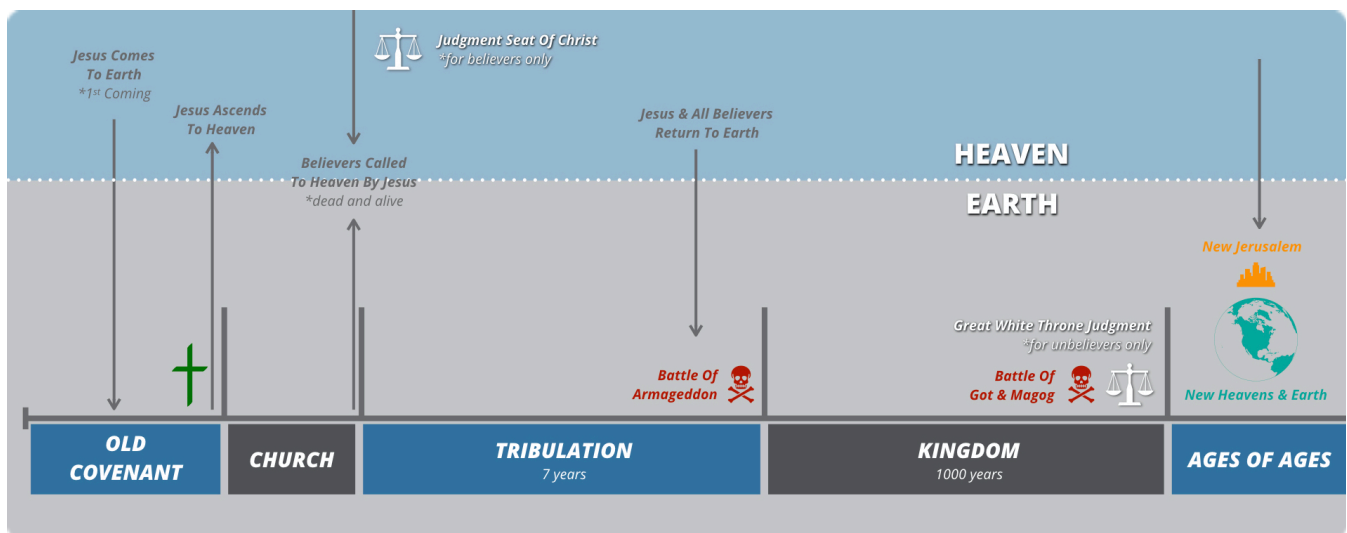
Jesus Comes To Earth
*1$^{st}$ Coming

Jesus Ascends To Heaven

Judgment Seat Of Christ
*for believers only

Believers Called To Heaven By Jesus
*dead and alive

Jesus & All Believers Return To Earth

HEAVEN

EARTH

New Jerusalem

Great White Throne Judgment
*for unbelievers only

Battle Of Armageddon

Battle Of Got & Magog

New Heavens & Earth

OLD COVENANT

CHURCH

TRIBULATION
7 years

KINGDOM
1000 years

AGES OF AGES